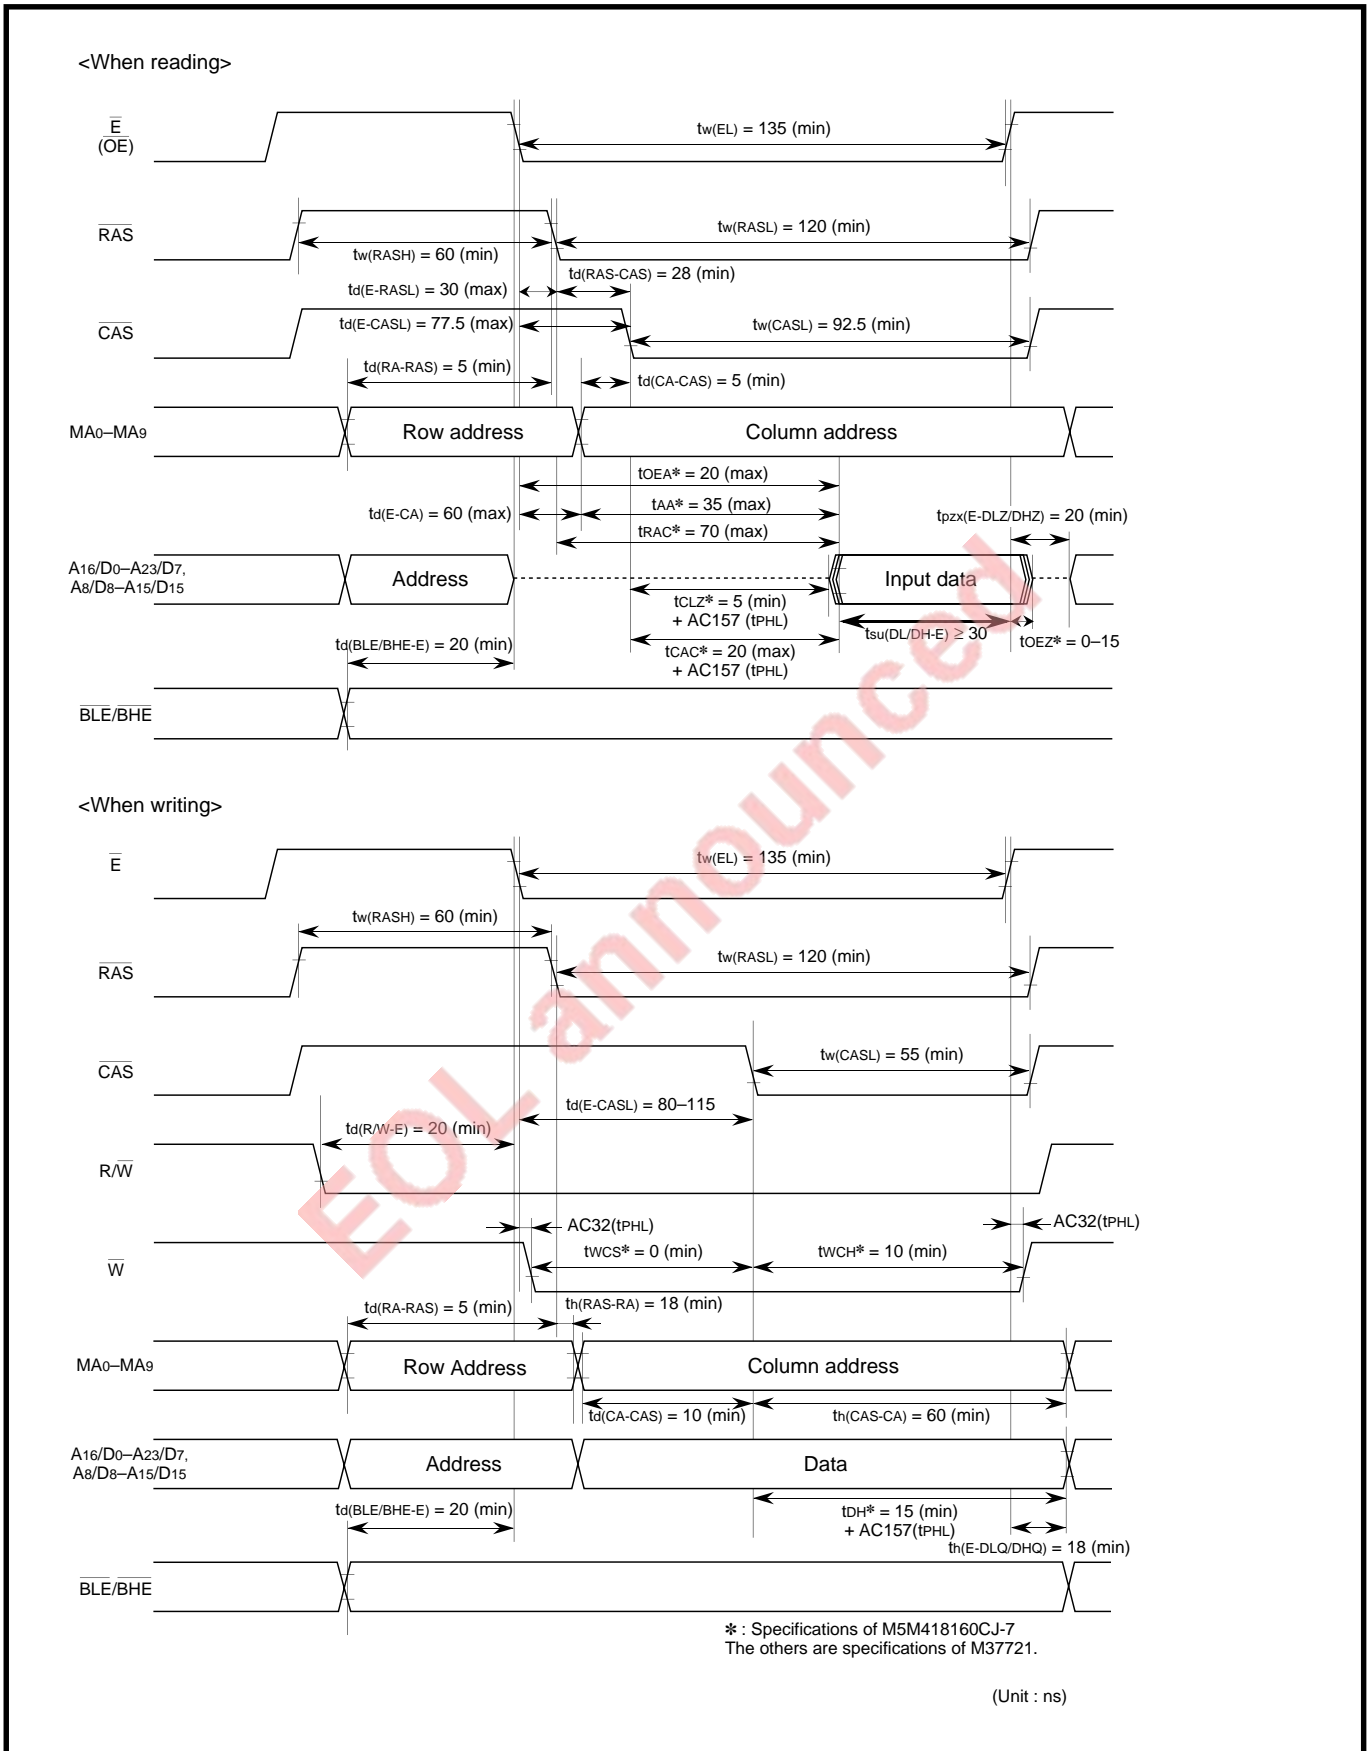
<When reading>

$\overline{E}$ ($\overline{OE}$)

$t_{w(EL)}$ = 135 (min)

$\overline{RAS}$

$t_{w(RASH)}$ = 60 (min)

$t_{w(RASL)}$ = 120 (min)

$t_{d(RAS-CAS)}$ = 28 (min)

$t_{d(E-RASL)}$ = 30 (max)

$\overline{CAS}$

$t_{d(E-CASL)}$ = 77.5 (max)

$t_{w(CASL)}$ = 92.5 (min)

$t_{d(RA-RAS)}$ = 5 (min)

$t_{d(CA-CAS)}$ = 5 (min)

$MA_0$–$MA_9$

Row address

Column address

$t_{OEA}$* = 20 (max)

$t_{AA}$* = 35 (max)

$t_{d(E-CA)}$ = 60 (max)

$t_{pzx(E-DLZ/DHZ)}$ = 20 (min)

$t_{RAC}$* = 70 (max)

$A_{16}/D_0$–$A_{23}/D_7$, $A_8/D_8$–$A_{15}/D_{15}$

Address

Input data

$t_{CLZ}$* = 5 (min) + AC157 ($t_{PHL}$)

$t_{su(DL/DH-E)} \geq 30$

$t_{OEZ}$* = 0–15

$t_{d(BLE/BHE-E)}$ = 20 (min)

$t_{CAC}$* = 20 (max) + AC157 ($t_{PHL}$)

$\overline{BLE}/\overline{BHE}$

<When writing>

$\overline{E}$

$t_{w(EL)}$ = 135 (min)

$t_{w(RASH)}$ = 60 (min)

$\overline{RAS}$

$t_{w(RASL)}$ = 120 (min)

$\overline{CAS}$

$t_{w(CASL)}$ = 55 (min)

$t_{d(E-CASL)}$ = 80–115

$t_{d(R/W-E)}$ = 20 (min)

R/$\overline{W}$

AC32($t_{PHL}$)

AC32($t_{PHL}$)

$t_{WCS}$* = 0 (min)

$t_{WCH}$* = 10 (min)

$\overline{W}$

$t_{d(RA-RAS)}$ = 5 (min)

$t_{h(RAS-RA)}$ = 18 (min)

$MA_0$–$MA_9$

Row Address

Column address

$t_{d(CA-CAS)}$ = 10 (min)

$t_{h(CAS-CA)}$ = 60 (min)

$A_{16}/D_0$–$A_{23}/D_7$, $A_8/D_8$–$A_{15}/D_{15}$

Address

Data

$t_{d(BLE/BHE-E)}$ = 20 (min)

$t_{DH}$* = 15 (min) + AC157($t_{PHL}$)

$t_{h(E-DLQ/DHQ)}$ = 18 (min)

$\overline{BLE}/\overline{BHE}$

✻: Specifications of M5M418160CJ-7
The others are specifications of M37721.

(Unit : ns)

EOL announced